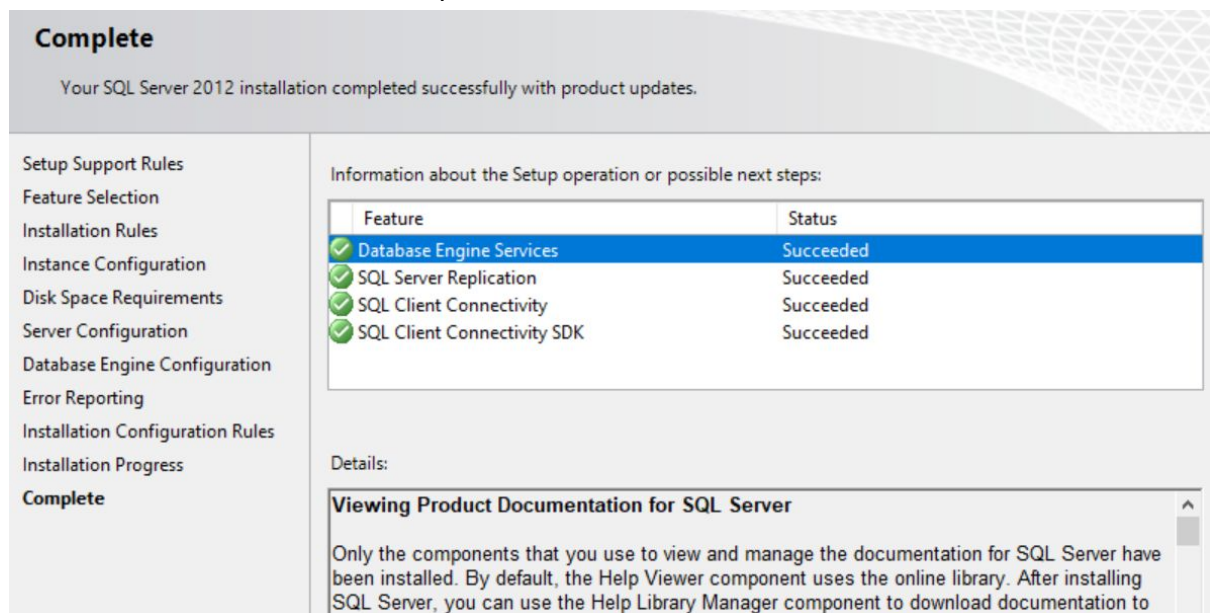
Complete

Your SQL Server 2012 installation completed successfully with product updates.

Setup Support Rules
Feature Selection
Installation Rules
Instance Configuration
Disk Space Requirements
Server Configuration
Database Engine Configuration
Error Reporting
Installation Configuration Rules
Installation Progress
Complete

Information about the Setup operation or possible next steps:

| Feature | Status |
|---|---|
| Database Engine Services | Succeeded |
| SQL Server Replication | Succeeded |
| SQL Client Connectivity | Succeeded |
| SQL Client Connectivity SDK | Succeeded |

Details:

Viewing Product Documentation for SQL Server

Only the components that you use to view and manage the documentation for SQL Server have been installed. By default, the Help Viewer component uses the online library. After installing SQL Server, you can use the Help Library Manager component to download documentation to